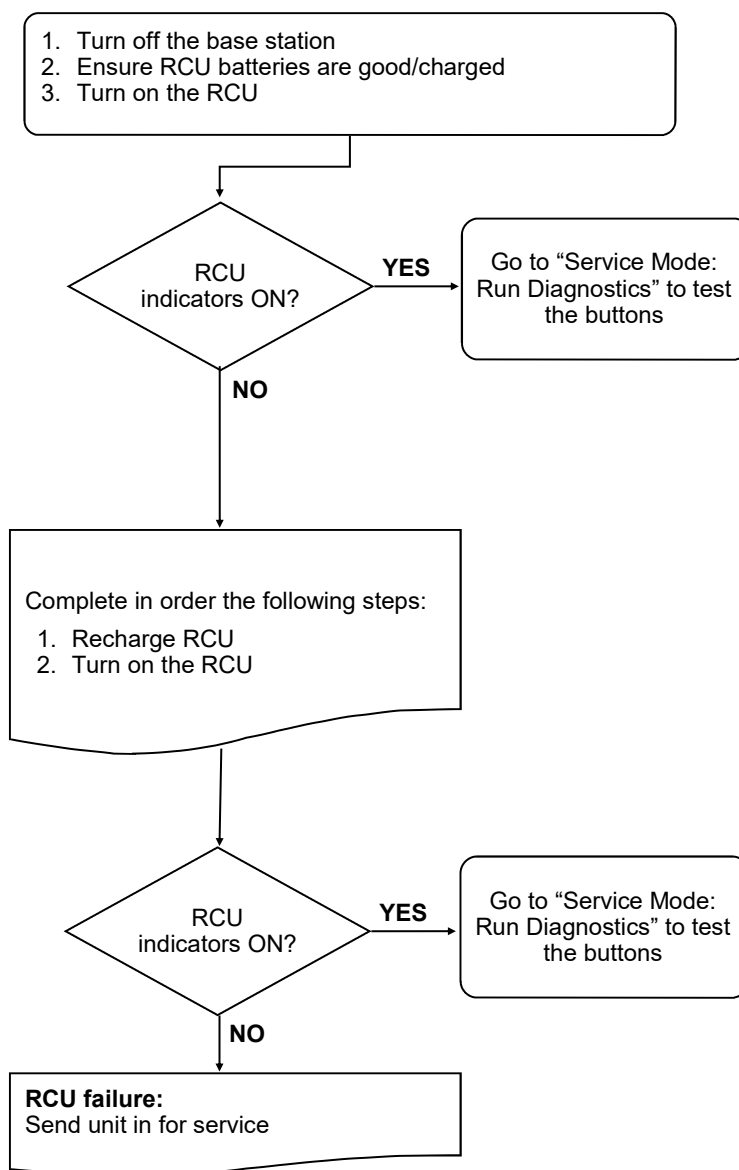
1. Turn off the base station
2. Ensure RCU batteries are good/charged
3. Turn on the RCU

RCU indicators ON?

YES

Go to “Service Mode: Run Diagnostics” to test the buttons

NO

Complete in order the following steps:

1. Recharge RCU
2. Turn on the RCU

RCU indicators ON?

YES

Go to “Service Mode: Run Diagnostics” to test the buttons

NO

**RCU failure:**
Send unit in for service